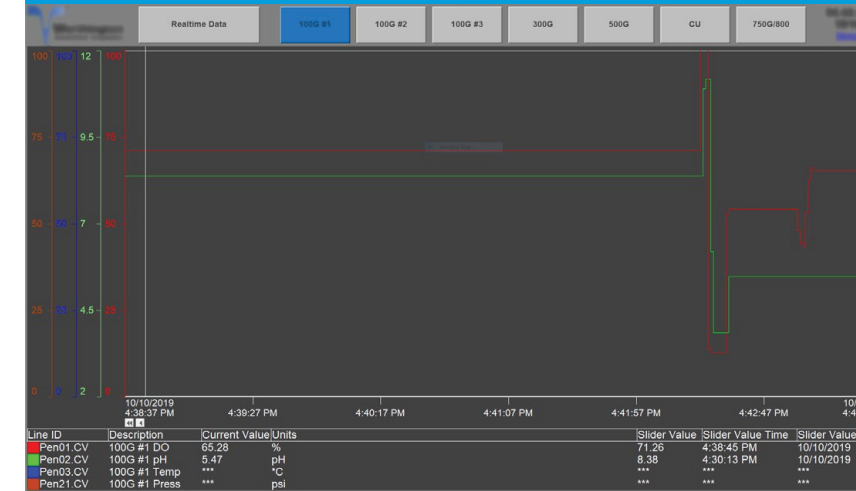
Realtime Data | 100G #1 | 100G #2 | 100G #3 | 300G | 500G | CU | 750G/800

100 | 100 | 12 | 100
75 | 75 | 9.5 | 75
50 | 50 | 7 | 50
25 | 25 | 4.5 | 25
0 | 0 | 2 | 0

10/10/2019
4:38:37 PM
4:39:27 PM
4:40:17 PM
4:41:07 PM
4:41:57 PM
4:42:47 PM
10/
4:4

| Line ID | Description | Current Value | Units | Slider Value | Slider Value Time | Slider Value |
|---|---|---|---|---|---|---|
| Pen01.CV | 100G #1 DO | 65.28 | % | 71.26 | 4:38:45 PM | 10/10/2019 |
| Pen02.CV | 100G #1 pH | 5.47 | pH | 8.38 | 4:30:13 PM | 10/10/2019 |
| Pen03.CV | 100G #1 Temp | *** | °C | *** | *** | *** |
| Pen21.CV | 100G #1 Press | *** | psi | *** | *** | *** |